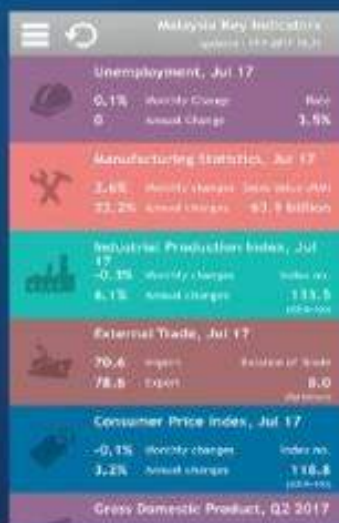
Malaysia Key Indicators
Updated: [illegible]

Unemployment, Jul 17
0.1% Monthly Change Rate
0 Annual Change 3.5%

Manufacturing Statistics, Jul 17
3.6% Monthly changes Sales value (RM)
22.2% Annual changes 63.9 billion

Industrial Production Index, Jul 17
-0.3% Monthly changes Index no.
6.1% Annual changes 111.5
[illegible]

External Trade, Jul 17
70.6 Import Balance of Trade
78.6 Export 8.0
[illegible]

Consumer Price Index, Jul 17
-0.1% Monthly changes Index no.
3.2% Annual changes 118.8
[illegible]

Gross Domestic Product, Q2 2017